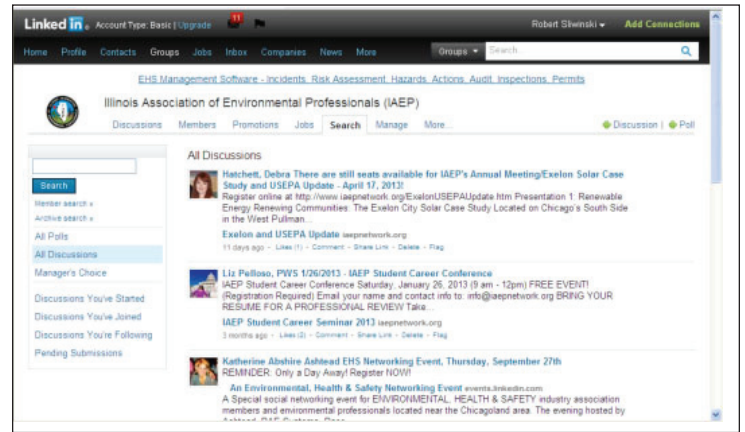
Linked in. Account Type: Basic | Upgrade 11 Robert Sliwinski Add Connections

Home Profile Contacts Groups Jobs Inbox Companies News More Groups Search...

EHS Management Software - Incidents, Risk Assessment, Hazards, Actions, Audit, Inspections, Permits

Illinois Association of Environmental Professionals (IAEP)

Discussions Members Promotions Jobs Search Manage More... Discussion | Poll

Search

Member search »

Archive search »

All Polls

All Discussions

Manager's Choice

Discussions You've Started

Discussions You've Joined

Discussions You're Following

Pending Submissions

All Discussions

Hatchett, Debra There are still seats available for IAEP's Annual Meeting/Exelon Solar Case Study and USEPA Update - April 17, 2013!

Register online at http://www.iaepnetwork.org/ExelonUSEPAUpdate.htm Presentation 1: Renewable Energy Renewing Communities: The Exelon City Solar Case Study Located on Chicago's South Side in the West Pullman...

Exelon and USEPA Update iaepnetwork.org

11 days ago - Likes (1) - Comment - Share Link - Delete - Flag

Liz Pelloso, PWS 1/26/2013 - IAEP Student Career Conference

IAEP Student Career Conference Saturday, January 26, 2013 (9 am - 12pm) FREE EVENT! (Registration Required) Email your name and contact info to: info@iaepnetwork.org BRING YOUR RESUME FOR A PROFESSIONAL REVIEW Take...

IAEP Student Career Seminar 2013 iaepnetwork.org

3 months ago - Likes (2) - Comment - Share Link - Delete - Flag

Katherine Abshire Ashtead EHS Networking Event, Thursday, September 27th

REMINDER: Only a Day Away! Register NOW!

An Environmental, Health & Safety Networking Event events.linkedin.com

A Special social networking event for ENVIRONMENTAL, HEALTH & SAFETY industry association members and environmental professionals located near the Chicagoland area. The evening hosted by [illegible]